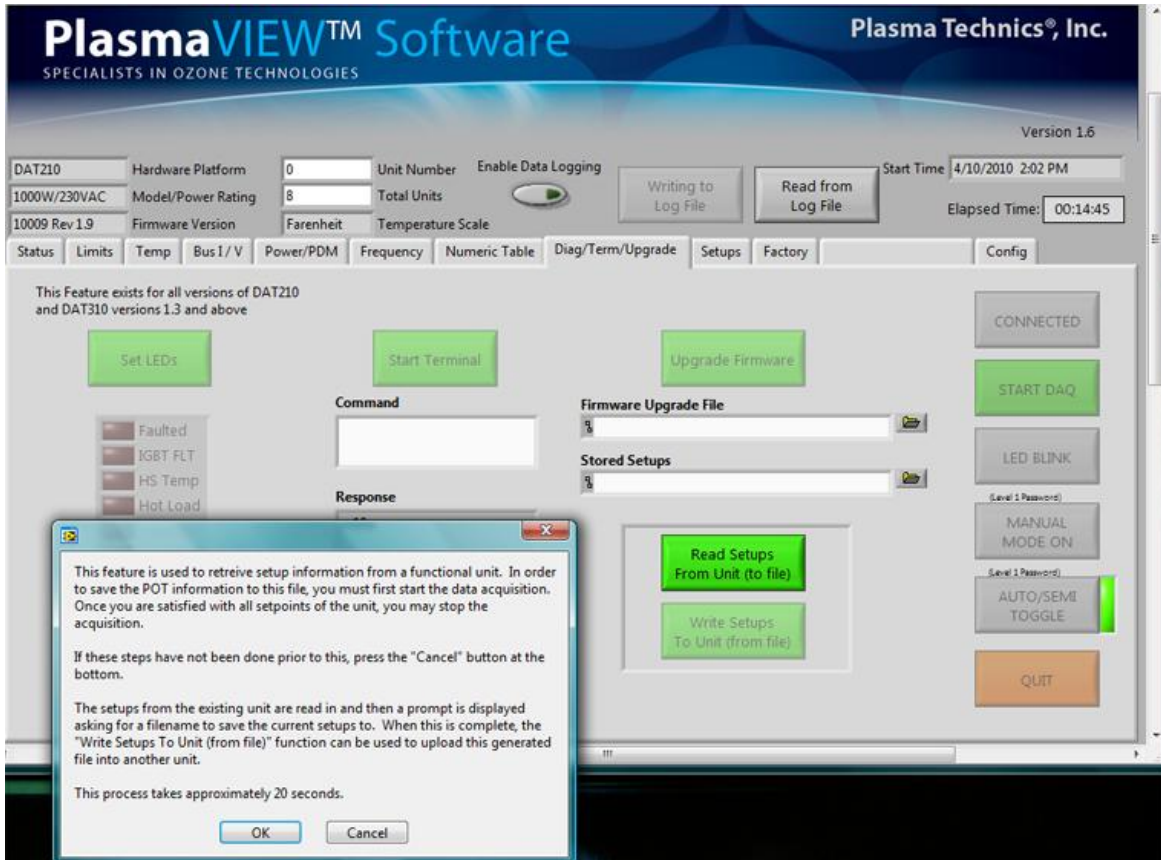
PlasmaVIEW™ Software
SPECIALISTS IN OZONE TECHNOLOGIES

Plasma Technics®, Inc.

Version 1.6

DAT210 Hardware Platform
1000W/230VAC Model/Power Rating
10009 Rev 1.9 Firmware Version
0 Unit Number
8 Total Units
Farenheit Temperature Scale
Enable Data Logging
Writing to Log File
Read from Log File
Start Time 4/10/2010 2:02 PM
Elapsed Time: 00:14:45

Status | Limits | Temp | Bus I / V | Power/PDM | Frequency | Numeric Table | Diag/Term/Upgrade | Setups | Factory | Config

This Feature exists for all versions of DAT210 and DAT310 versions 1.3 and above

Set LEDs
Start Terminal
Upgrade Firmware

Command
Firmware Upgrade File
Stored Setups
Response

Faulted
IGBT FLT
HS Temp
Hot Load

Read Setups From Unit (to file)
Write Setups To Unit (from file)

CONNECTED
START DAQ
LED BLINK
(Level 1 Password)
MANUAL MODE ON
(Level 1 Password)
AUTO/SEMI TOGGLE
QUIT

This feature is used to retreive setup information from a functional unit. In order to save the POT information to this file, you must first start the data acquisition. Once you are satisfied with all setpoints of the unit, you may stop the acquisition.

If these steps have not been done prior to this, press the "Cancel" button at the bottom.

The setups from the existing unit are read in and then a prompt is displayed asking for a filename to save the current setups to. When this is complete, the "Write Setups To Unit (from file)" function can be used to upload this generated file into another unit.

This process takes approximately 20 seconds.

OK Cancel